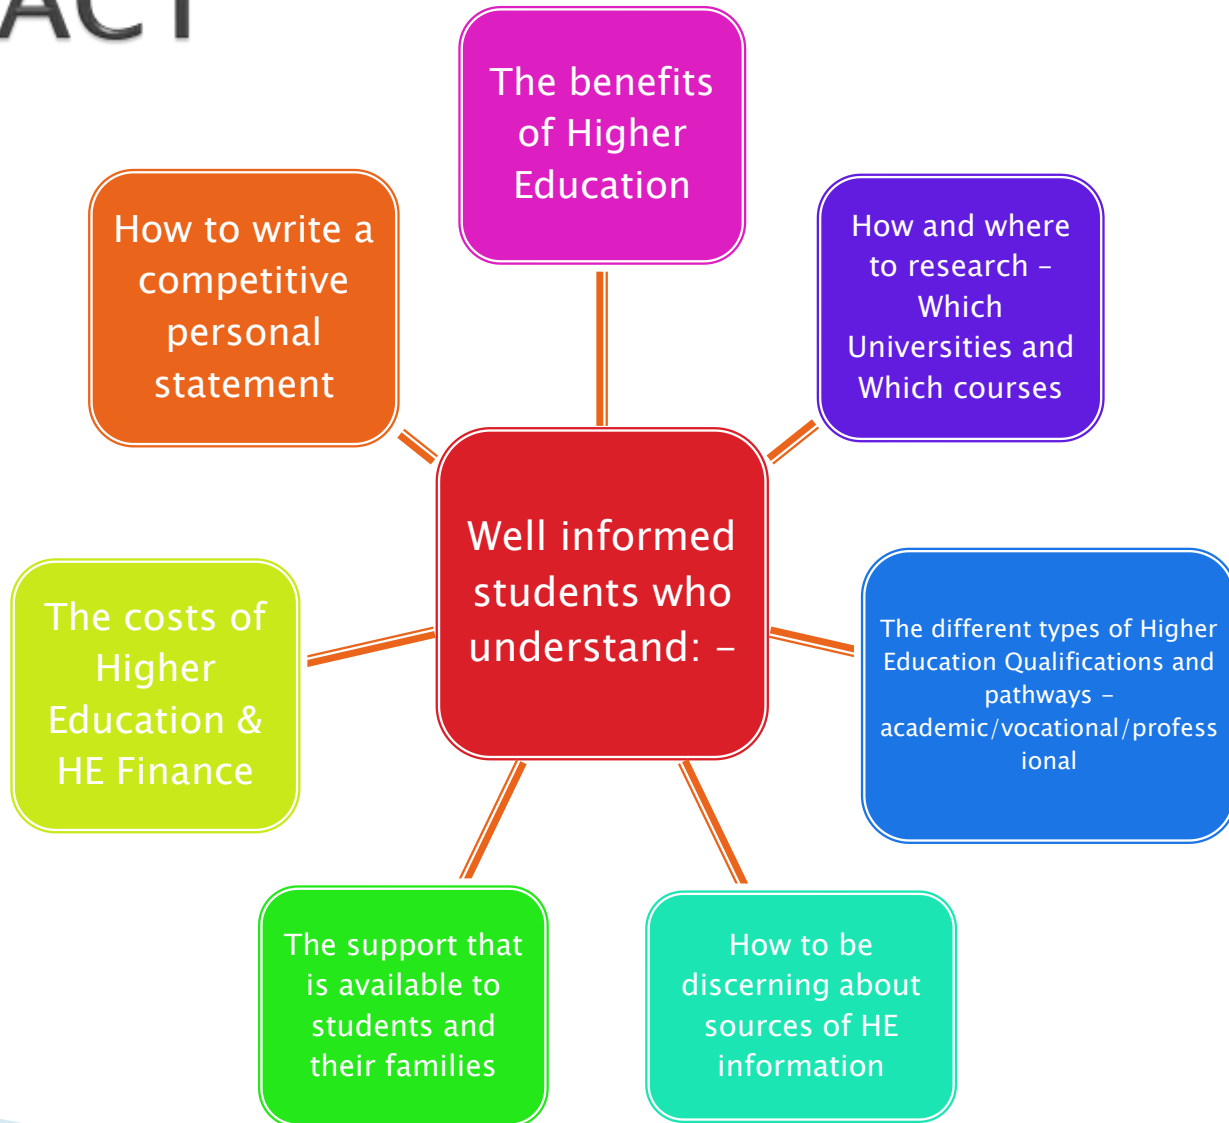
ACT

The benefits of Higher Education

How to write a competitive personal statement

How and where to research – Which Universities and Which courses

Well informed students who understand: –

The costs of Higher Education & HE Finance

The different types of Higher Education Qualifications and pathways – academic/vocational/professional

The support that is available to students and their families

How to be discerning about sources of HE information